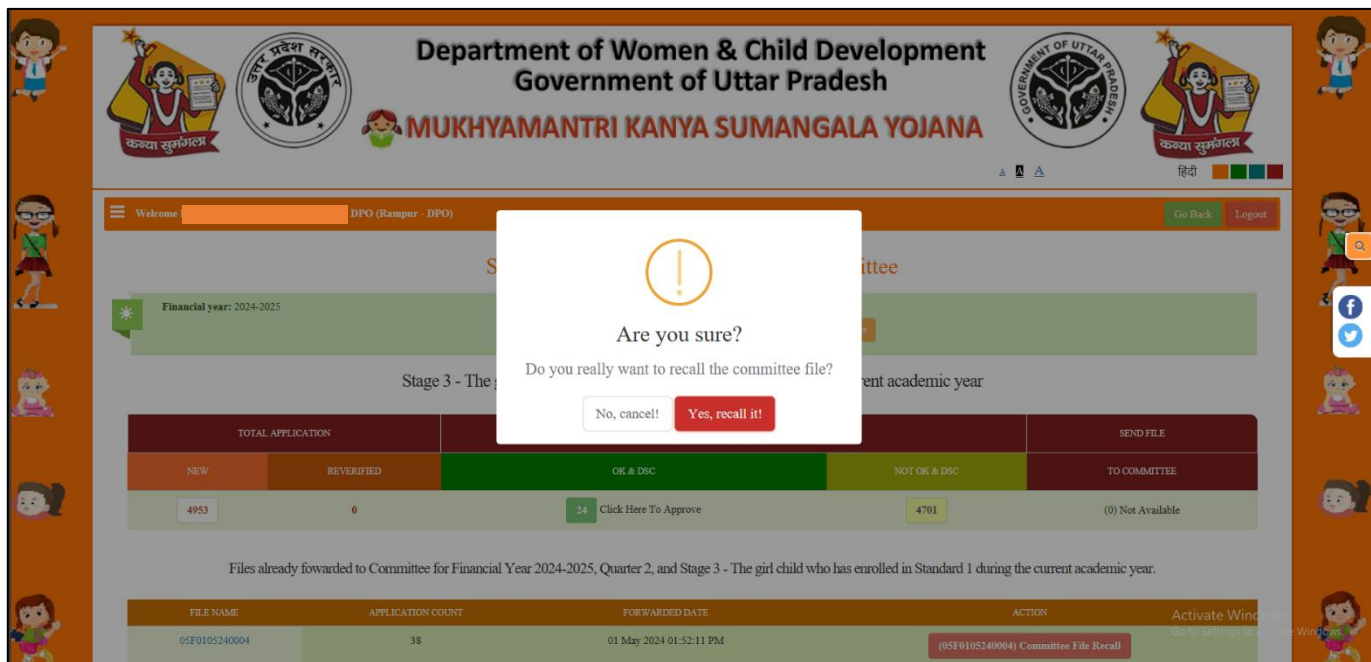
कन्या सुमंगला

उत्तर प्रदेश सरकार

Department of Women & Child Development
Government of Uttar Pradesh

MUKHYAMANTRI KANYA SUMANGALA YOJANA

GOVERNMENT OF UTTAR PRADESH

कन्या सुमंगला

A A A

हिंदी

Welcome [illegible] DPO (Rampur - DPO)

Go Back Logout

S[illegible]ittee

Financial year: 2024-2025

Stage 3 - The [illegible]rent academic year

Are you sure?

Do you really want to recall the committee file?

No, cancel! Yes, recall it!

| TOTAL APPLICATION | | | | SEND FILE |
|---|---|---|---|---|
| NEW | REVERIFIED | OK & DSC | NOT OK & DSC | TO COMMITTEE |
| 4953 | 0 | 24 Click Here To Approve | 4701 | (0) Not Available |

Files already fowarded to Committee for Financial Year 2024-2025, Quarter 2, and Stage 3 - The girl child who has enrolled in Standard 1 during the current academic year.

| FILE NAME | APPLICATION COUNT | FORWARDED DATE | ACTION |
|---|---|---|---|
| 05F0105240004 | 38 | 01 May 2024 01:52:11 PM | (05F0105240004) Committee File Recall |

Activate Windows
Go to Settings to activate Windows.